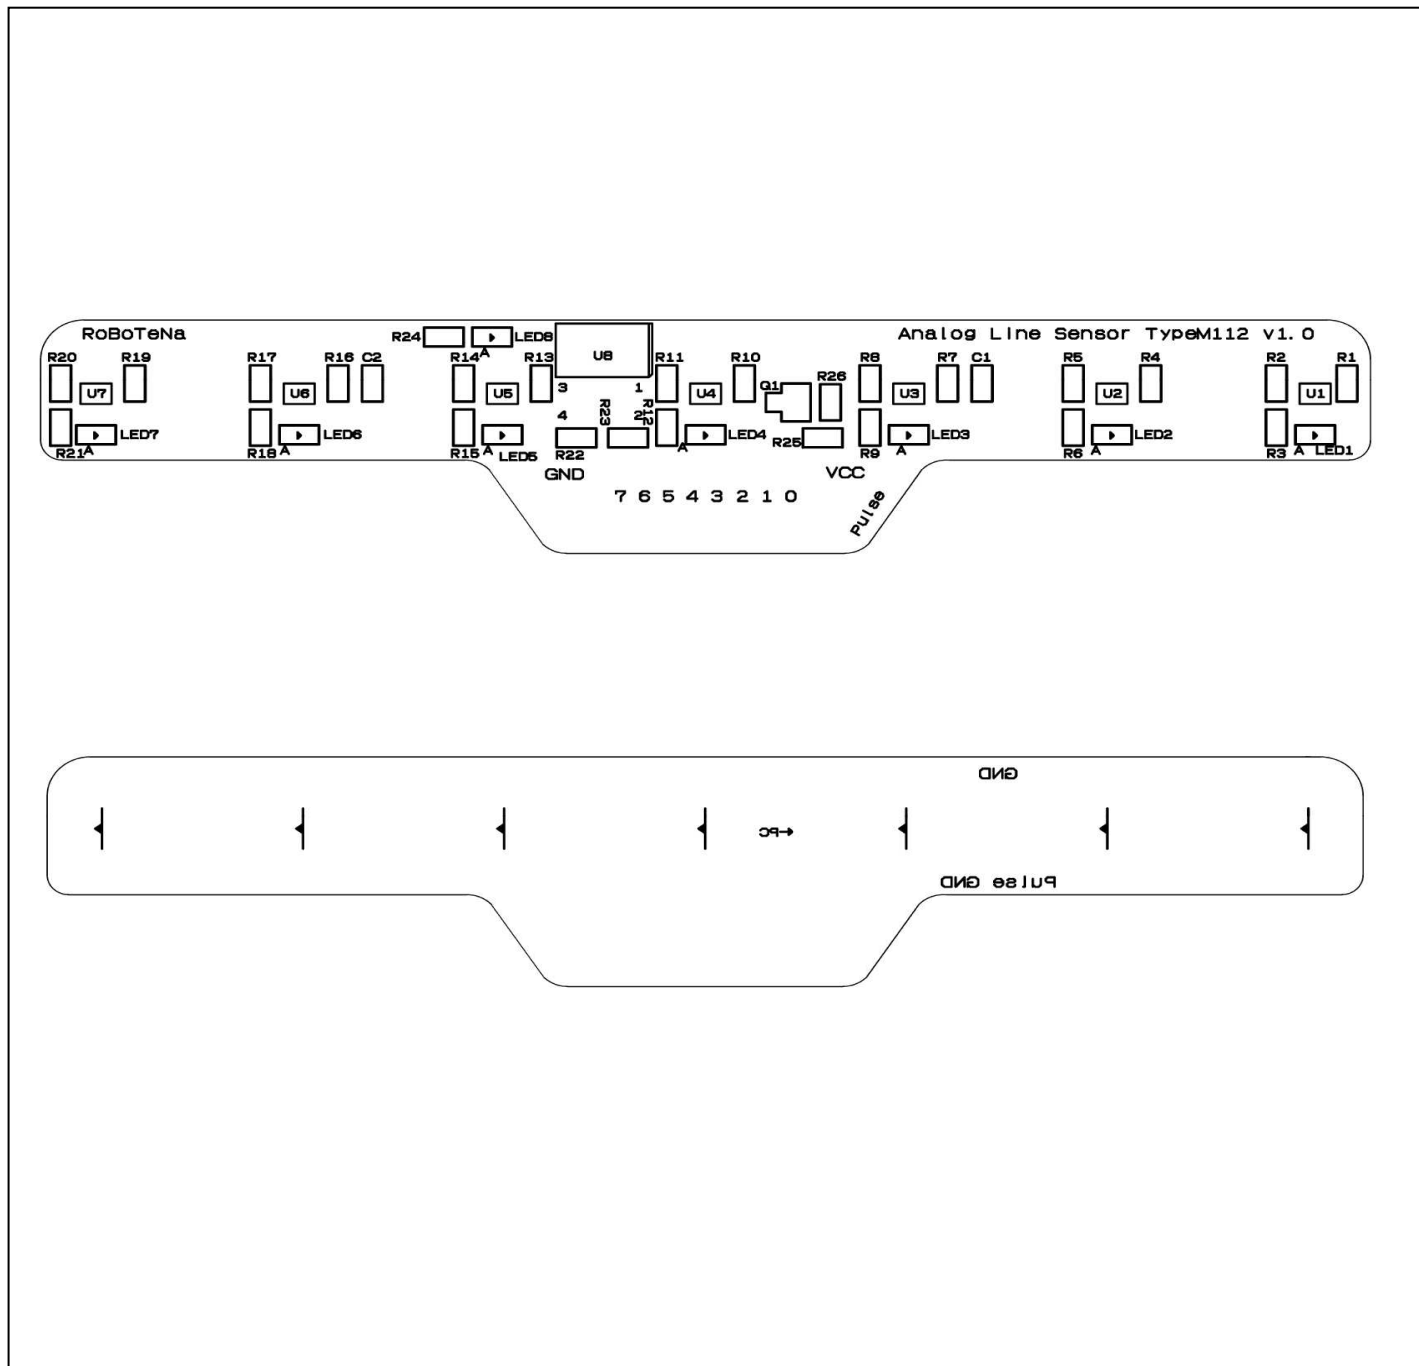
RoBoTeNa

R24 LED8

Analog Line Sensor TypeM112 v1.0

R20 R19 R17 R16 C2 R14 A R13 U8 R11 R10 R8 R7 C1 R5 R4 R2 R1

U7 U6 U5 3 1 U4 Q1 R26 U3 U2 U1

4 R23 R12 2

LED7 LED6 LED5 LED4 LED3 LED2 LED1

R21 A R18 A R15 A R22 A R25 R9 A R6 A R3 A

GND VCC

7 6 5 4 3 2 1 0

Pulse

GND

PC

Pulse GND